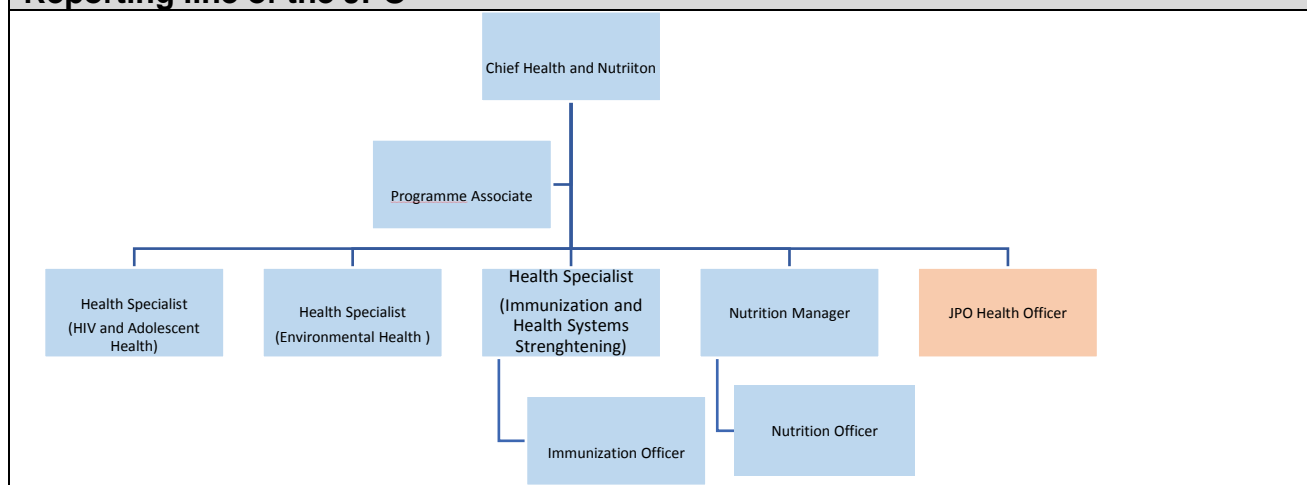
Reporting line of the JPO

Chief Health and Nutriiton

Programme Associate

Health Specialist (HIV and Adolescent Health)

Health Specialist (Environmental Health )

Health Specialist (Immunization and Health Systems Strenghtening)

Nutrition Manager

JPO Health Officer

Immunization Officer

Nutrition Officer